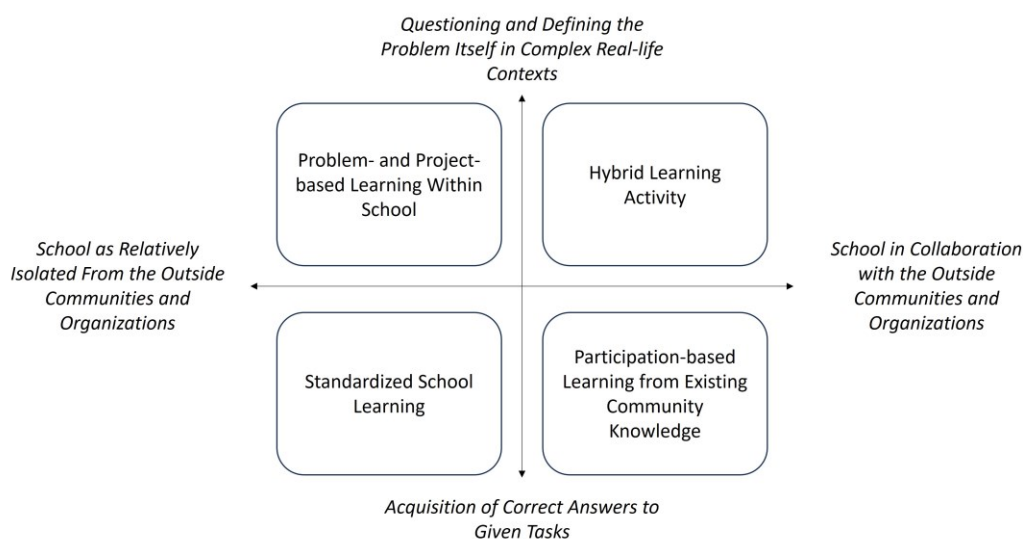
Questioning and Defining the Problem Itself in Complex Real-life Contexts

Problem- and Project-based Learning Within School

Hybrid Learning Activity

School as Relatively Isolated From the Outside Communities and Organizations

School in Collaboration with the Outside Communities and Organizations

Standardized School Learning

Participation-based Learning from Existing Community Knowledge

Acquisition of Correct Answers to Given Tasks